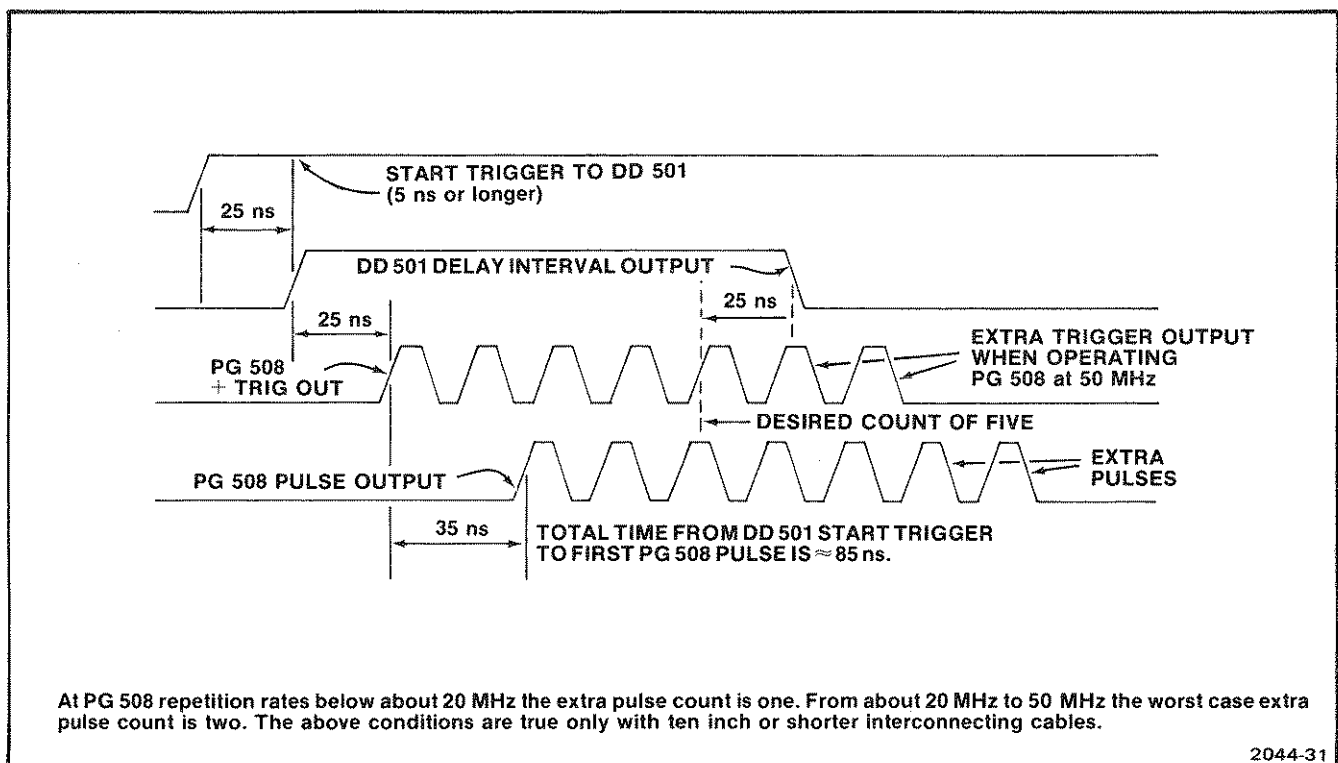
START TRIGGER TO DD 501
(5 ns or longer)

25 ns

DD 501 DELAY INTERVAL OUTPUT

25 ns

25 ns

EXTRA TRIGGER OUTPUT
WHEN OPERATING
PG 508 at 50 MHz

PG 508
+ TRIG OUT

DESIRED COUNT OF FIVE

PG 508 PULSE OUTPUT

EXTRA
PULSES

35 ns

TOTAL TIME FROM DD 501 START TRIGGER
TO FIRST PG 508 PULSE IS ≈ 85 ns.

At PG 508 repetition rates below about 20 MHz the extra pulse count is one. From about 20 MHz to 50 MHz the worst case extra pulse count is two. The above conditions are true only with ten inch or shorter interconnecting cables.

2044-31